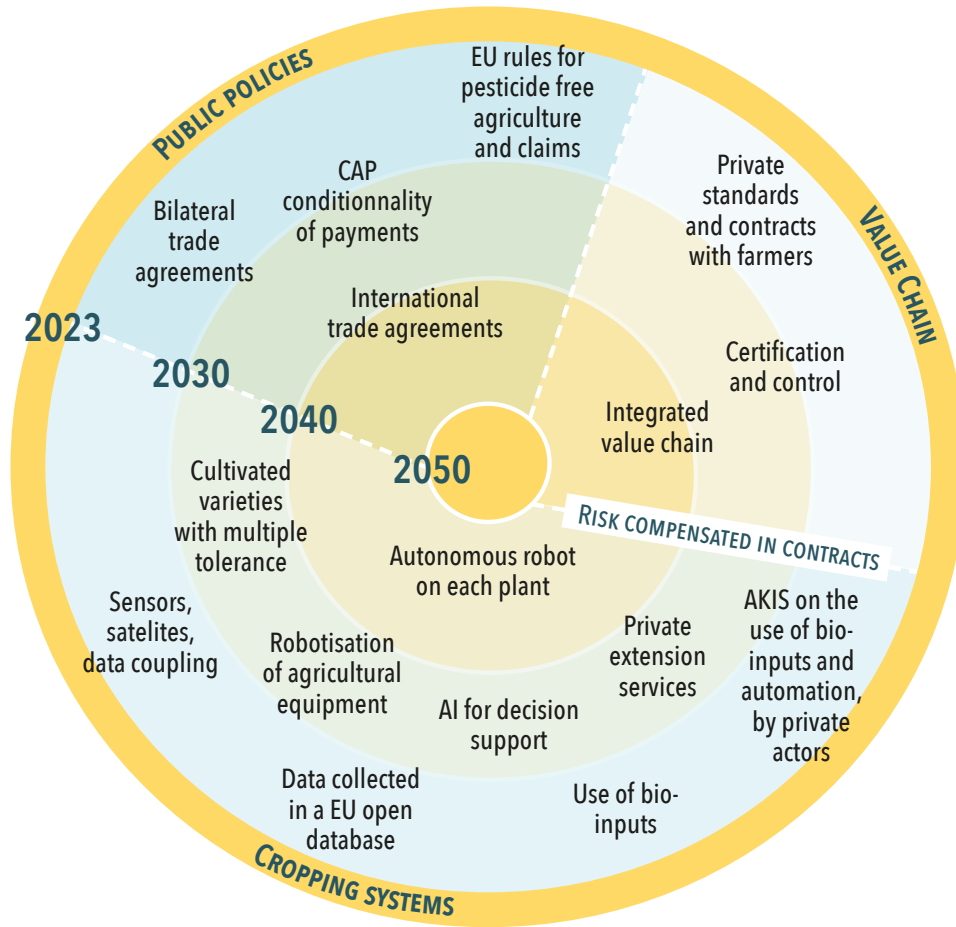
PUBLIC POLICIES

EU rules for pesticide free agriculture and claims

CAP conditionnality of payments

Bilateral trade agreements

International trade agreements

Private standards and contracts with farmers

VALUE CHAIN

Certification and control

Integrated value chain

2023

2030

2040

2050

RISK COMPENSATED IN CONTRACTS

Cultivated varieties with multiple tolerance

Autonomous robot on each plant

Sensors, satelites, data coupling

Robotisation of agricultural equipment

Private extension services

AKIS on the use of bio-inputs and automation, by private actors

AI for decision support

Data collected in a EU open database

Use of bio-inputs

CROPPING SYSTEMS